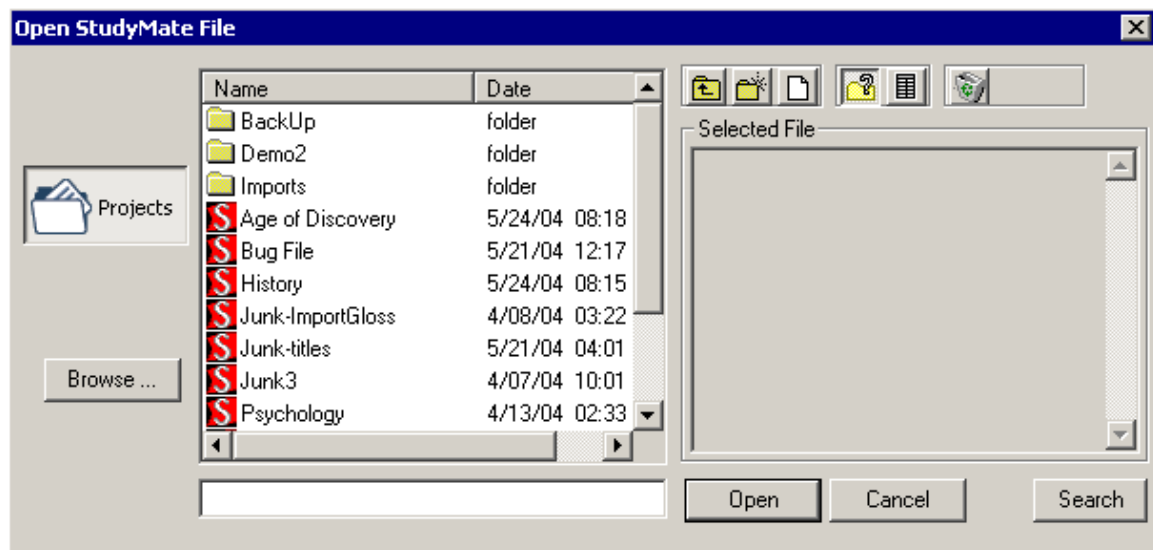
Open StudyMate File

Projects

Browse ...

| Name | Date |
|---|---|
| BackUp | folder |
| Demo2 | folder |
| Imports | folder |
| Age of Discovery | 5/24/04 08:18 |
| Bug File | 5/21/04 12:17 |
| History | 5/24/04 08:15 |
| Junk-ImportGloss | 4/08/04 03:22 |
| Junk-titles | 5/21/04 04:01 |
| Junk3 | 4/07/04 10:01 |
| Psychology | 4/13/04 02:33 |

Selected File

Open

Cancel

Search